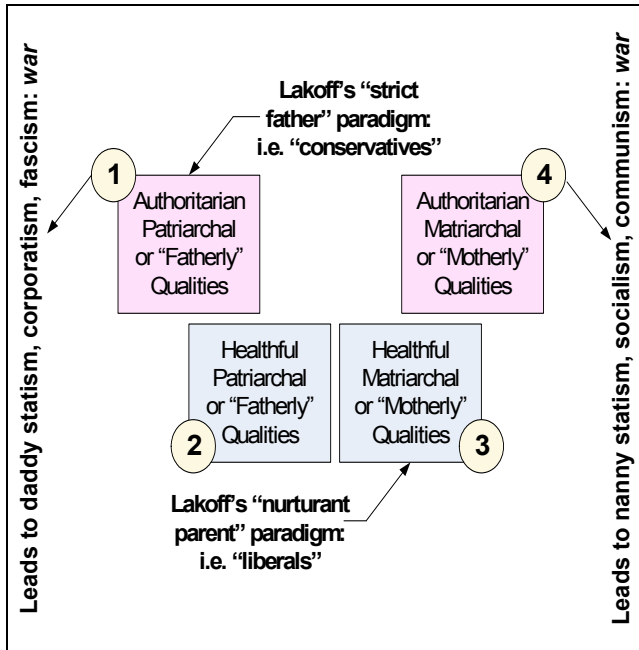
Leads to daddy statism, corporatism, fascism: *war*

Lakoff's "strict father" paradigm: i.e. "conservatives"

1

Authoritarian Patriarchal or "Fatherly" Qualities

4

Authoritarian Matriarchal or "Motherly" Qualities

Healthful Patriarchal or "Fatherly" Qualities

2

Healthful Matriarchal or "Motherly" Qualities

3

Lakoff's "nurturant parent" paradigm: i.e. "liberals"

Leads to nanny statism, socialism, communism: *war*